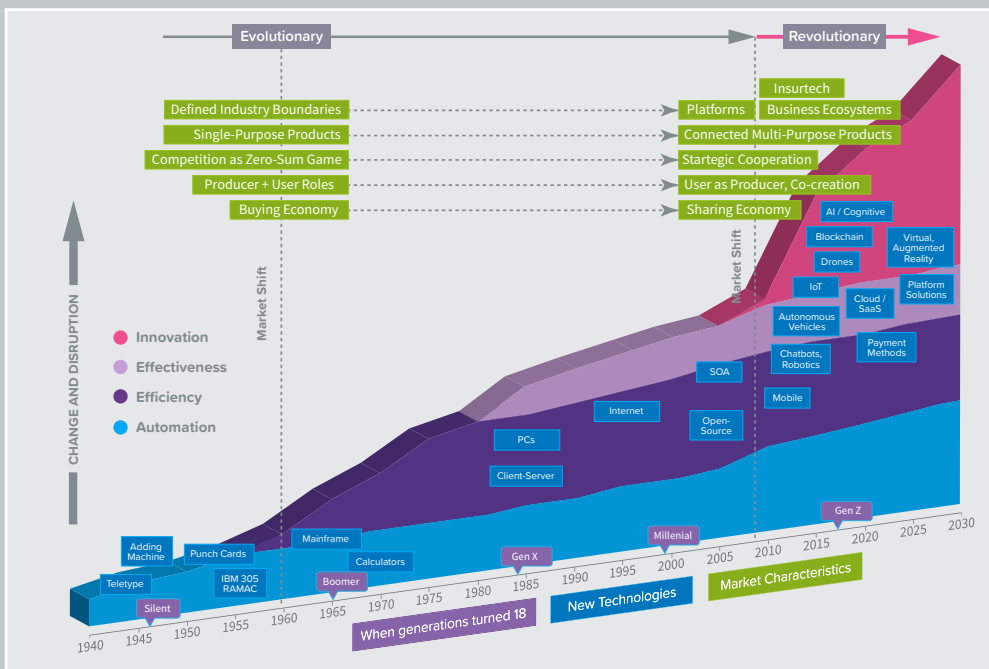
Evolutionary

Revolutionary

Insurtech

Defined Industry Boundaries

Platforms

Business Ecosystems

Single-Purpose Products

Connected Multi-Purpose Products

Competition as Zero-Sum Game

Startegic Cooperation

Producer + User Roles

User as Producer, Co-creation

Buying Economy

Sharing Economy

Market Shift

Market Shift

CHANGE AND DISRUPTION

Innovation

Effectiveness

Efficiency

Automation

AI / Cognitive

Blockchain

Virtual, Augmented Reality

Drones

IoT

Cloud / SaaS

Platform Solutions

Autonomous Vehicles

Chatbots, Robotics

Payment Methods

SOA

Mobile

Internet

Open-Source

PCs

Client-Server

Adding Machine

Punch Cards

Mainframe

Teletype

IBM 305 RAMAC

Calculators

Silent

Boomer

Gen X

Millenial

Gen Z

1940 1945 1950 1955 1960 1965 1970 1975 1980 1985 1990 1995 2000 2005 2010 2015 2020 2025 2030

When generations turned 18

New Technologies

Market Characteristics